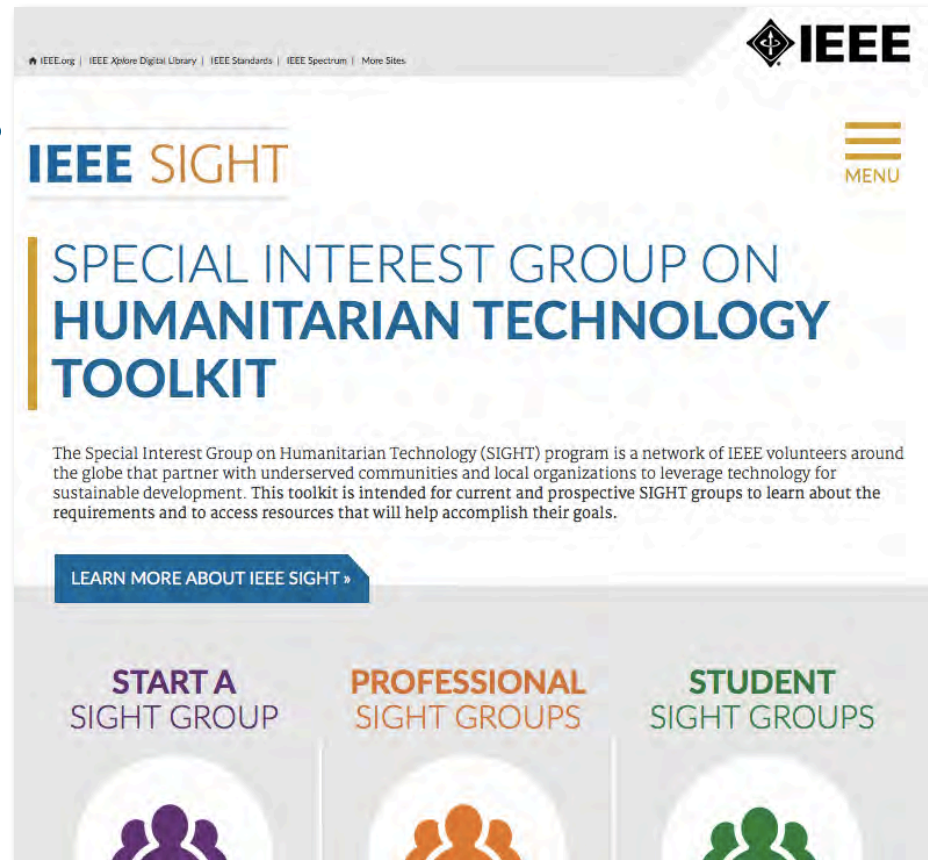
IEEE.org | IEEE Xplore Digital Library | IEEE Standards | IEEE Spectrum | More Sites

IEEE

IEEE SIGHT

MENU

SPECIAL INTEREST GROUP ON
HUMANITARIAN TECHNOLOGY
TOOLKIT

The Special Interest Group on Humanitarian Technology (SIGHT) program is a network of IEEE volunteers around the globe that partner with underserved communities and local organizations to leverage technology for sustainable development. This toolkit is intended for current and prospective SIGHT groups to learn about the requirements and to access resources that will help accomplish their goals.

LEARN MORE ABOUT IEEE SIGHT »

START A
SIGHT GROUP

PROFESSIONAL
SIGHT GROUPS

STUDENT
SIGHT GROUPS